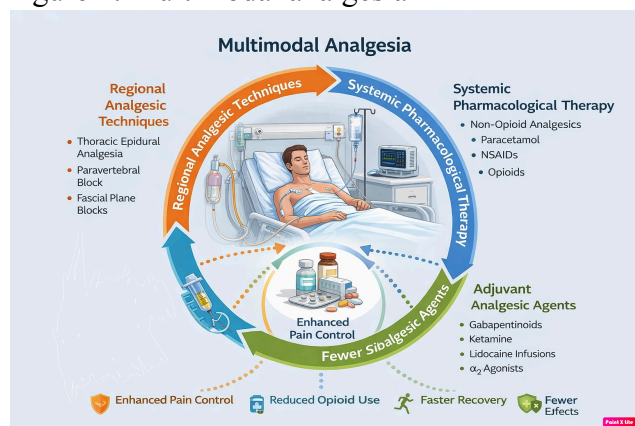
Multimodal Analgesia

Regional Analgesic Techniques

- Thoracic Epidural Analgesia
- Paravertebral Block
- Fascial Plane Blocks

Regional Analgesic Techniques

Systemic Pharmacological Therapy

Systemic Pharmacological Therapy

- Non-Opioid Analgesics
- Paracetamol
- NSAIDs
- Opioids

Enhanced Pain Control

Fewer Sibalgesic Agents

Adjuvant Analgesic Agents

- Gabapentinoids
- Ketamine
- Lidocaine Infusions
- $\alpha_2$ Agonists

Enhanced Pain Control

Reduced Opioid Use

Faster Recovery

Fewer Effects